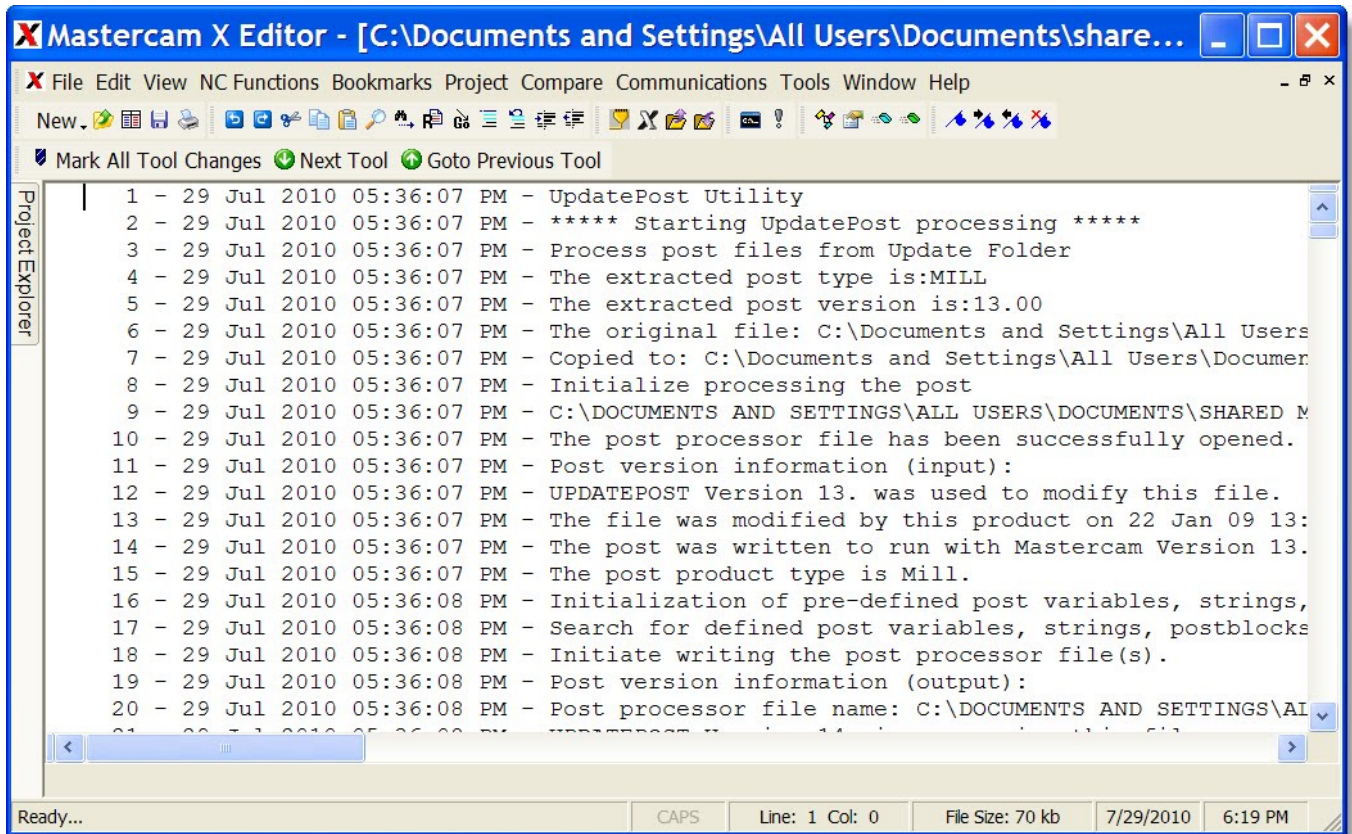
Mastercam X Editor - [C:\Documents and Settings\All Users\Documents\share...

File Edit View NC Functions Bookmarks Project Compare Communications Tools Window Help

New

Mark All Tool Changes Next Tool Goto Previous Tool

Project Explorer

1 - 29 Jul 2010 05:36:07 PM - UpdatePost Utility
2 - 29 Jul 2010 05:36:07 PM - ***** Starting UpdatePost processing *****
3 - 29 Jul 2010 05:36:07 PM - Process post files from Update Folder
4 - 29 Jul 2010 05:36:07 PM - The extracted post type is:MILL
5 - 29 Jul 2010 05:36:07 PM - The extracted post version is:13.00
6 - 29 Jul 2010 05:36:07 PM - The original file: C:\Documents and Settings\All Users
7 - 29 Jul 2010 05:36:07 PM - Copied to: C:\Documents and Settings\All Users\Documen
8 - 29 Jul 2010 05:36:07 PM - Initialize processing the post
9 - 29 Jul 2010 05:36:07 PM - C:\DOCUMENTS AND SETTINGS\ALL USERS\DOCUMENTS\SHARED M
10 - 29 Jul 2010 05:36:07 PM - The post processor file has been successfully opened.
11 - 29 Jul 2010 05:36:07 PM - Post version information (input):
12 - 29 Jul 2010 05:36:07 PM - UPDATEPOST Version 13. was used to modify this file.
13 - 29 Jul 2010 05:36:07 PM - The file was modified by this product on 22 Jan 09 13:
14 - 29 Jul 2010 05:36:07 PM - The post was written to run with Mastercam Version 13.
15 - 29 Jul 2010 05:36:07 PM - The post product type is Mill.
16 - 29 Jul 2010 05:36:08 PM - Initialization of pre-defined post variables, strings,
17 - 29 Jul 2010 05:36:08 PM - Search for defined post variables, strings, postblocks
18 - 29 Jul 2010 05:36:08 PM - Initiate writing the post processor file(s).
19 - 29 Jul 2010 05:36:08 PM - Post version information (output):
20 - 29 Jul 2010 05:36:08 PM - Post processor file name: C:\DOCUMENTS AND SETTINGS\AI
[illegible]

Ready... | CAPS | Line: 1 Col: 0 | File Size: 70 kb | 7/29/2010 | 6:19 PM